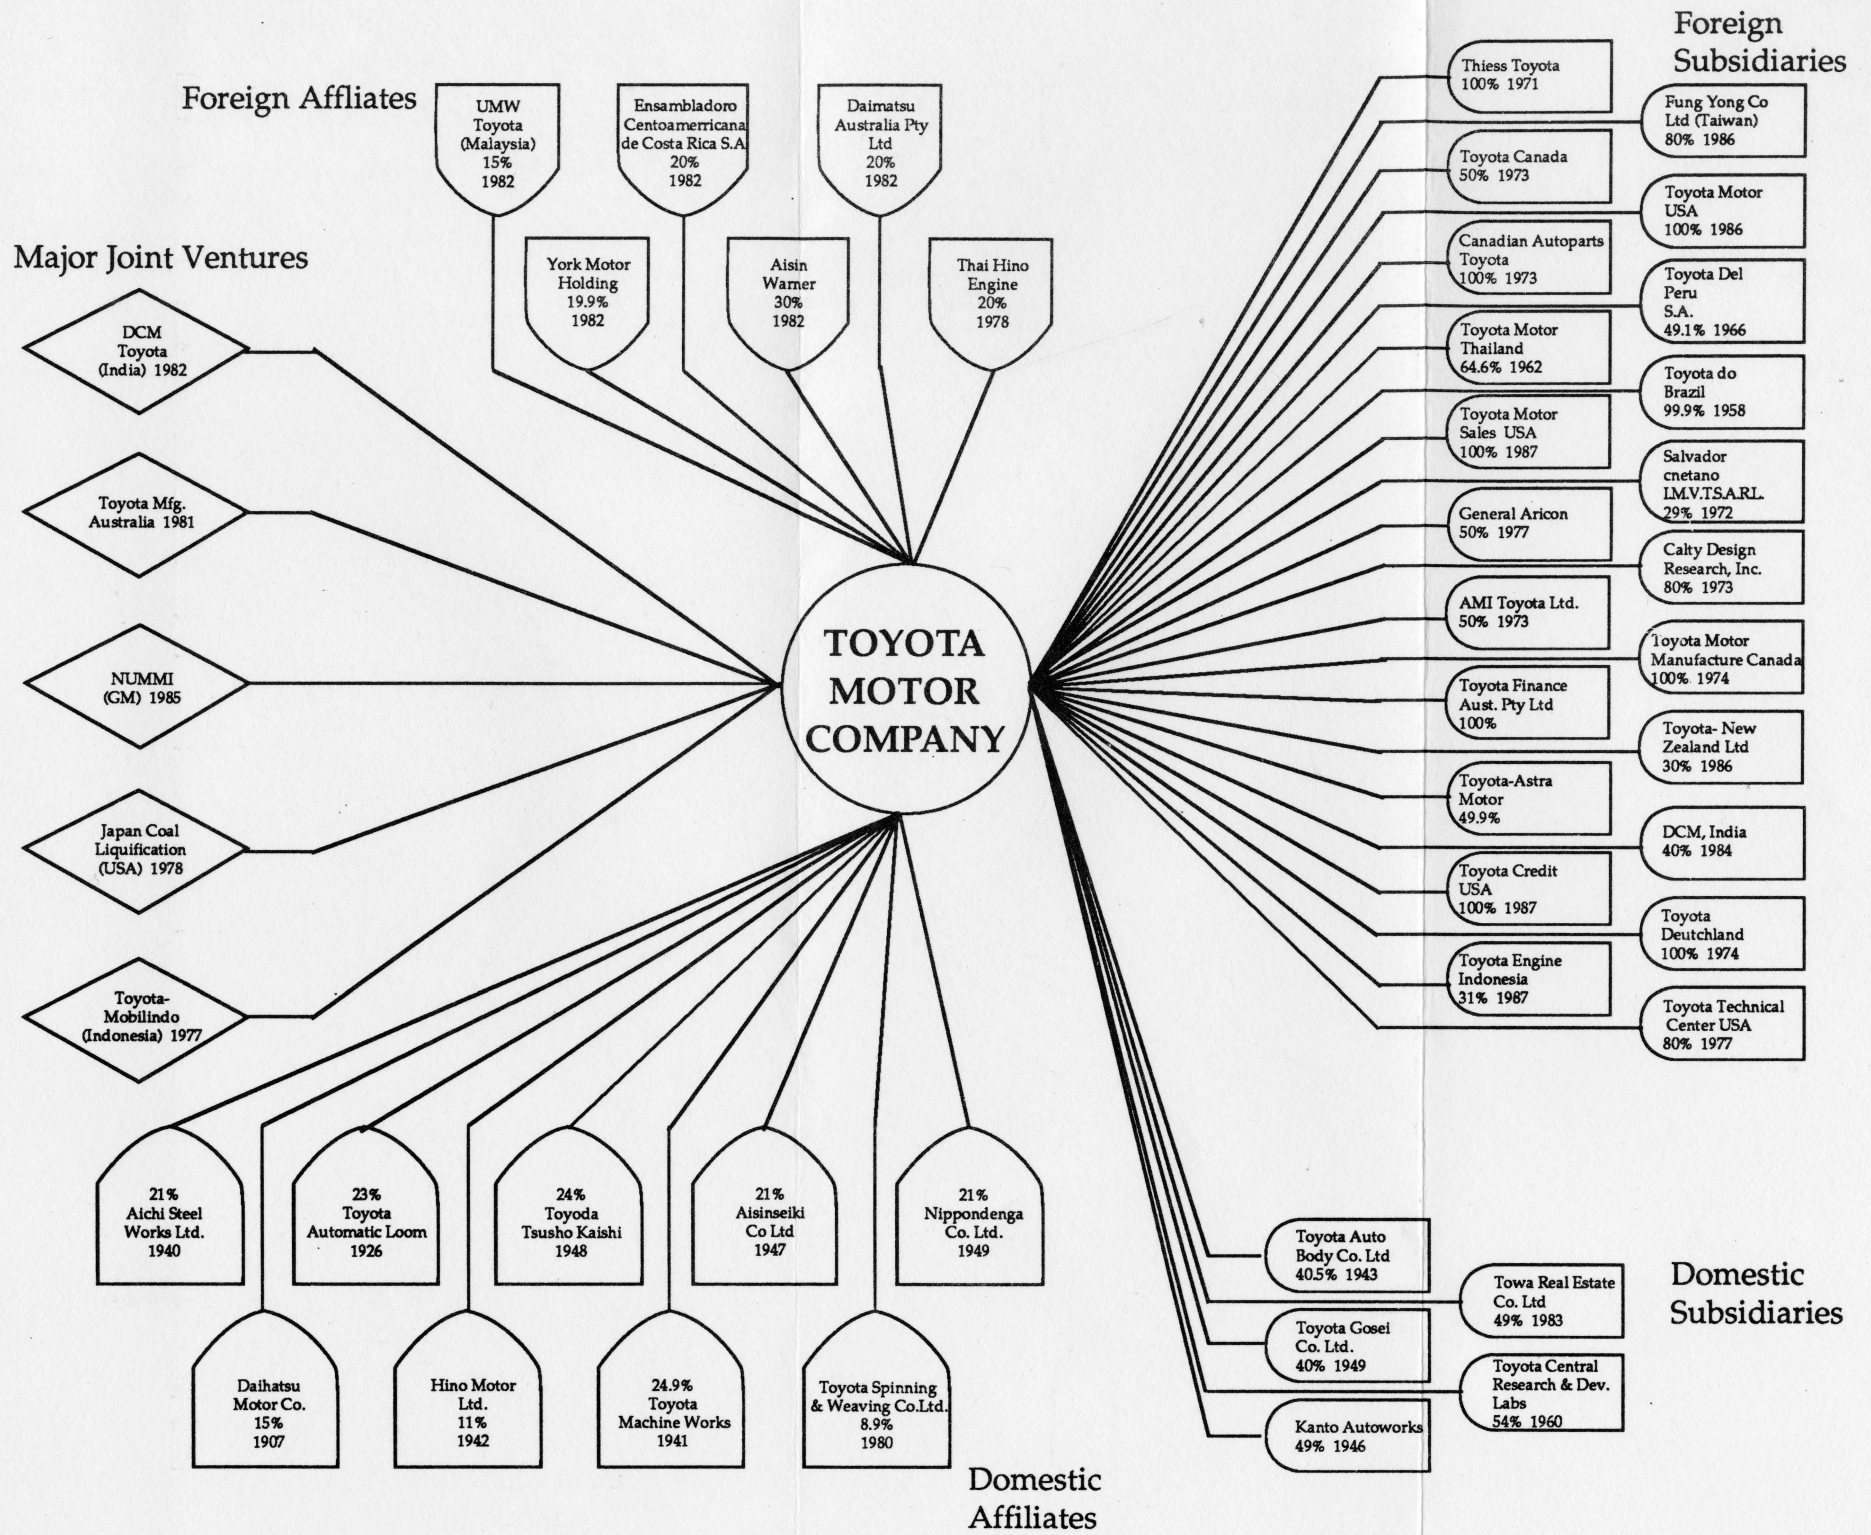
Foreign Affliates

UMW Toyota (Malaysia) 15% 1982

Ensambladoro Centoamerricana de Costa Rica S.A 20% 1982

Daimatsu Australia Pty Ltd 20% 1982

York Motor Holding 19.9% 1982

Aisin Warner 30% 1982

Thai Hino Engine 20% 1978

Major Joint Ventures

DCM Toyota (India) 1982

Toyota Mfg. Australia 1981

NUMMI (GM) 1985

Japan Coal Liquification (USA) 1978

Toyota-Mobilindo (Indonesia) 1977

TOYOTA MOTOR COMPANY

Foreign Subsidiaries

Thiess Toyota 100% 1971

Fung Yong Co Ltd (Taiwan) 80% 1986

Toyota Canada 50% 1973

Toyota Motor USA 100% 1986

Canadian Autoparts Toyota 100% 1973

Toyota Del Peru S.A. 49.1% 1966

Toyota Motor Thailand 64.6% 1962

Toyota do Brazil 99.9% 1958

Toyota Motor Sales USA 100% 1987

Salvador cnetano I.M.V.T.S.A.R.L. 29% 1972

General Aricon 50% 1977

Calty Design Research, Inc. 80% 1973

AMI Toyota Ltd. 50% 1973

Toyota Motor Manufacture Canada 100% 1974

Toyota Finance Aust. Pty Ltd 100%

Toyota- New Zealand Ltd 30% 1986

Toyota-Astra Motor 49.9%

DCM, India 40% 1984

Toyota Credit USA 100% 1987

Toyota Deutchland 100% 1974

Toyota Engine Indonesia 31% 1987

Toyota Technical Center USA 80% 1977

21% Aichi Steel Works Ltd. 1940

23% Toyota Automatic Loom 1926

24% Toyoda Tsusho Kaishi 1948

21% Aisinseiki Co Ltd 1947

21% Nippondenga Co. Ltd. 1949

Daihatsu Motor Co. 15% 1907

Hino Motor Ltd. 11% 1942

24.9% Toyota Machine Works 1941

Toyota Spinning & Weaving Co.Ltd. 8.9% 1980

Domestic Affiliates

Toyota Auto Body Co. Ltd 40.5% 1943

Towa Real Estate Co. Ltd 49% 1983

Toyota Gosei Co. Ltd. 40% 1949

Toyota Central Research & Dev. Labs 54% 1960

Kanto Autoworks 49% 1946

Domestic Subsidiaries